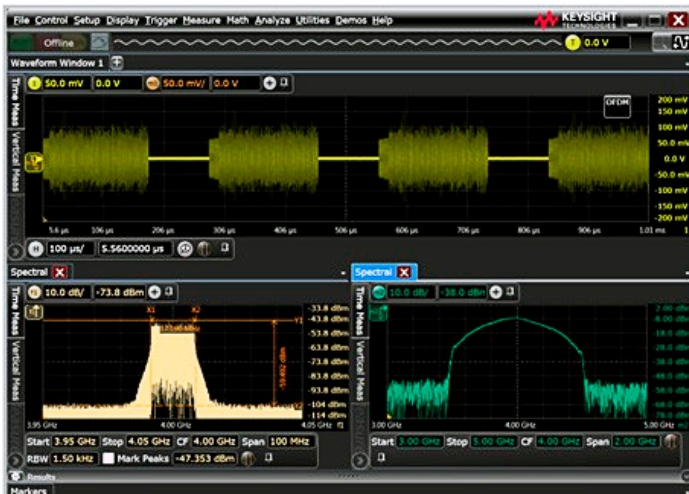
File Control Setup Display Trigger Measure Math Analyze Utilities Demos Help
KEYSIGHT TECHNOLOGIES
Offline
0.0 V
Waveform Window 1
1 50.0 mV/ 0.0 V
50.0 mV/ 0.0 V
Time Meas
Vertical Meas
OFDM
200 mV
150 mV
100 mV
50.0 mV
0.0 V
-50.0 mV
-100 mV
-150 mV
-200 mV
5.6 µs 106 µs 206 µs 306 µs 406 µs 506 µs 606 µs 706 µs 806 µs 906 µs 1.01 ms
H 100 µs/ 5.5600000 µs
Spectral
Spectral
10.0 dB/ -73.8 dBm
10.0 dB/ -38.0 dBm
Time Meas
Vertical Meas
X1 X2
Y1
-33.8 dBm
-43.8 dBm
-53.8 dBm
-63.8 dBm
-73.8 dBm
-83.8 dBm
-93.8 dBm
-104 dBm
-114 dBm
3.95 GHz 4.00 GHz 4.05 GHz
Start 3.95 GHz Stop 4.05 GHz CF 4.00 GHz Span 100 MHz
RBW 1.50 kHz Mark Peaks -47.353 dBm
Time Meas
Vertical Meas
3.00 GHz 4.00 GHz 5.00 GHz
Start 3.00 GHz Stop 5.00 GHz CF 4.00 GHz Span 2.00 GHz
Results
Markers